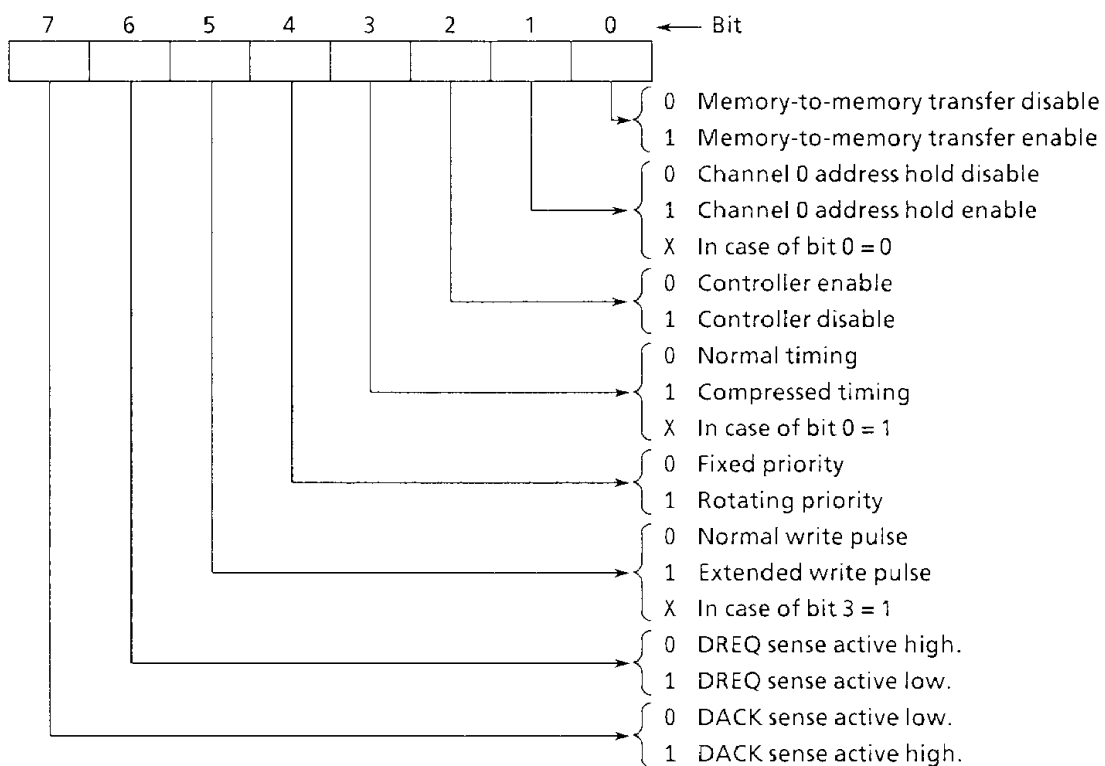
7 6 5 4 3 2 1 0 ← Bit

0 Memory-to-memory transfer disable
1 Memory-to-memory transfer enable

0 Channel 0 address hold disable
1 Channel 0 address hold enable
X In case of bit 0 = 0

0 Controller enable
1 Controller disable

0 Normal timing
1 Compressed timing
X In case of bit 0 = 1

0 Fixed priority
1 Rotating priority

0 Normal write pulse
1 Extended write pulse
X In case of bit 3 = 1

0 DREQ sense active high.
1 DREQ sense active low.

0 DACK sense active low.
1 DACK sense active high.